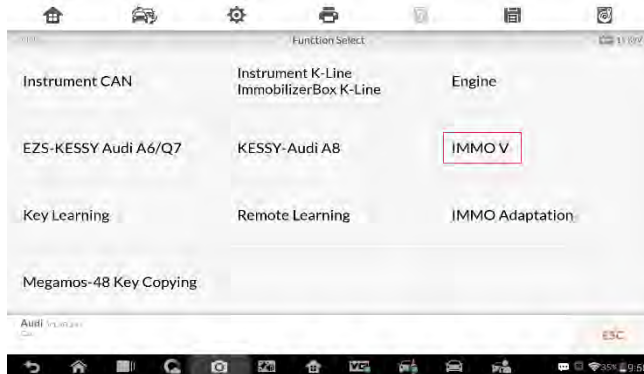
Function Select

Instrument CAN

Instrument K-Line ImmobilizerBox K-Line

Engine

EZS-KESSY Audi A6/Q7

KESSY-Audi A8

IMMO V

Key Learning

Remote Learning

IMMO Adaptation

Megamos-48 Key Copying

Audi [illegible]

ESC